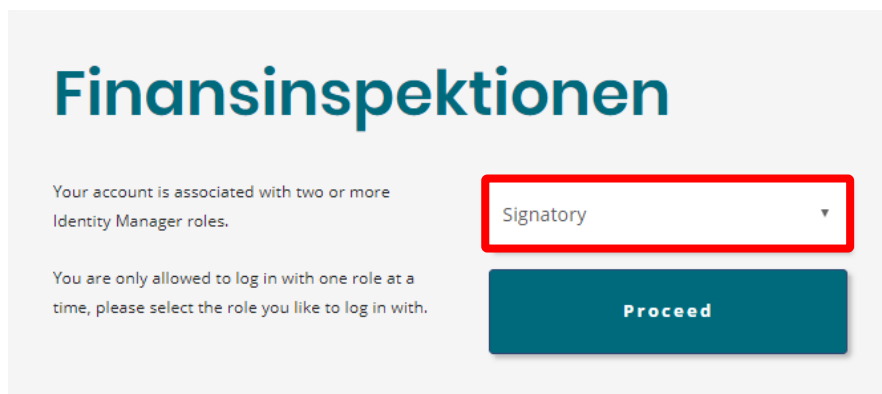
Finansinspektionen

Your account is associated with two or more Identity Manager roles.

You are only allowed to log in with one role at a time, please select the role you like to log in with.

Signatory ▾

Proceed